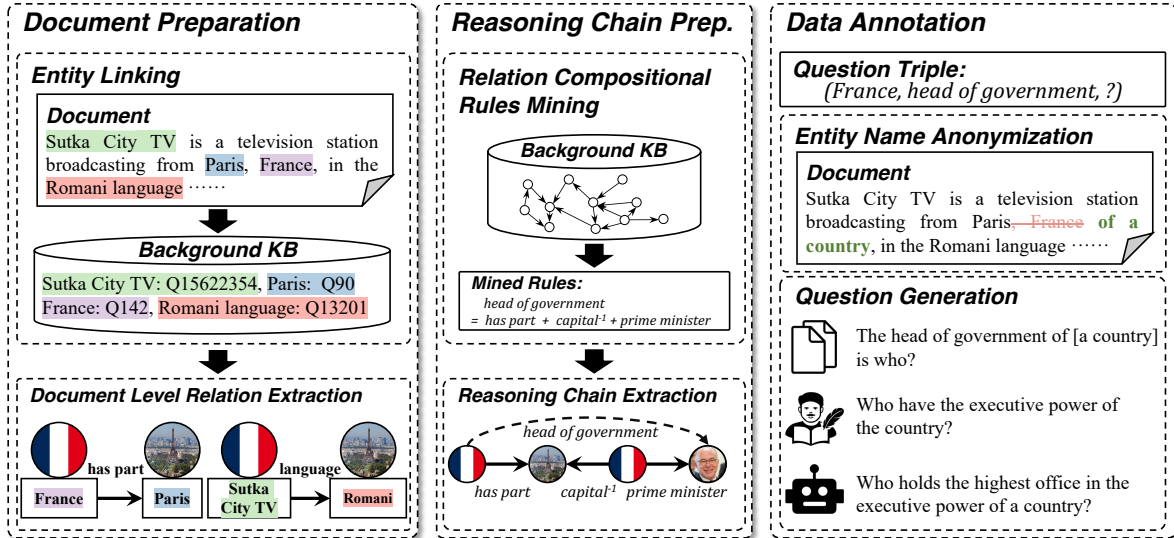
Document Preparation

Entity Linking

Document
Sutka City TV is a television station broadcasting from Paris, France, in the Romani language ······

Background KB
Sutka City TV: Q15622354, Paris: Q90
France: Q142, Romani language: Q13201

Document Level Relation Extraction

has part
language
France
Paris
Sutka City TV
Romani

Reasoning Chain Prep.

Relation Compositional Rules Mining

Background KB

Mined Rules:
head of government
= has part + capital$^{-1}$ + prime minister

Reasoning Chain Extraction

head of government
has part
capital$^{-1}$
prime minister

Data Annotation

Question Triple:
(France, head of government, ?)

Entity Name Anonymization

Document
Sutka City TV is a television station broadcasting from Paris, France of a country, in the Romani language ······

Question Generation

The head of government of [a country] is who?

Who have the executive power of the country?

Who holds the highest office in the executive power of a country?